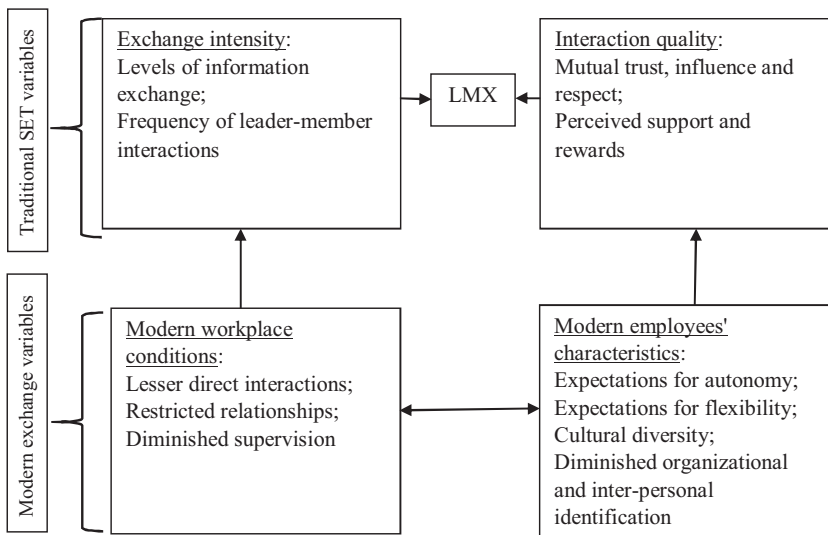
Traditional SET variables

Exchange intensity:
Levels of information exchange;
Frequency of leader-member interactions

LMX

Interaction quality:
Mutual trust, influence and respect;
Perceived support and rewards

Modern exchange variables

Modern workplace conditions:
Lesser direct interactions;
Restricted relationships;
Diminished supervision

Modern employees' characteristics:
Expectations for autonomy;
Expectations for flexibility;
Cultural diversity;
Diminished organizational and inter-personal identification